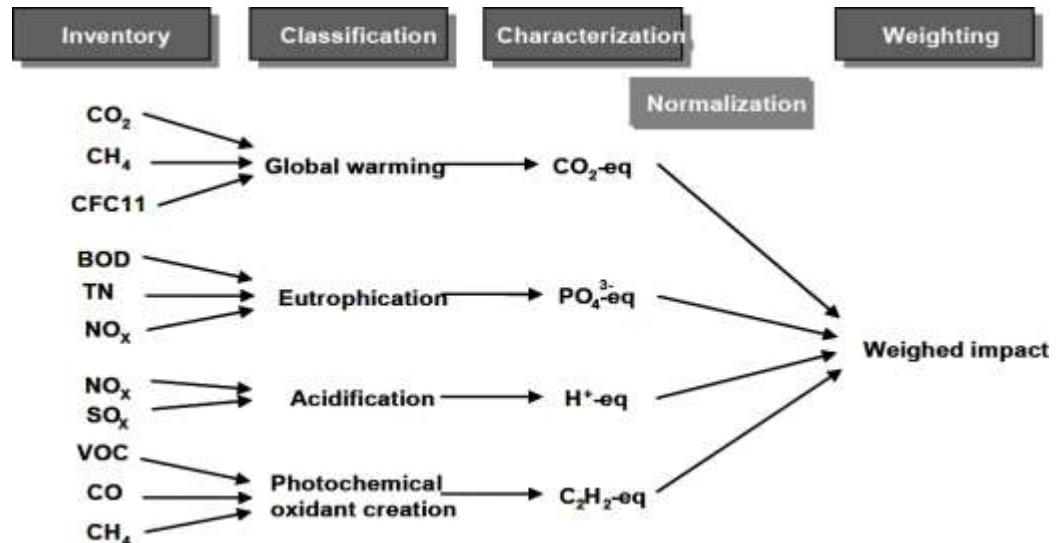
Inventory

Classification

Characterization

Weighting

Normalization

$CO_2$
$CH_4$
CFC11

Global warming

$CO_2$-eq

BOD
TN
$NO_X$

Eutrophication

$PO_4^{3-}$-eq

$NO_X$
$SO_X$

Acidification

$H^+$-eq

VOC
CO
$CH_4$

Photochemical oxidant creation

$C_2H_2$-eq

Weighed impact